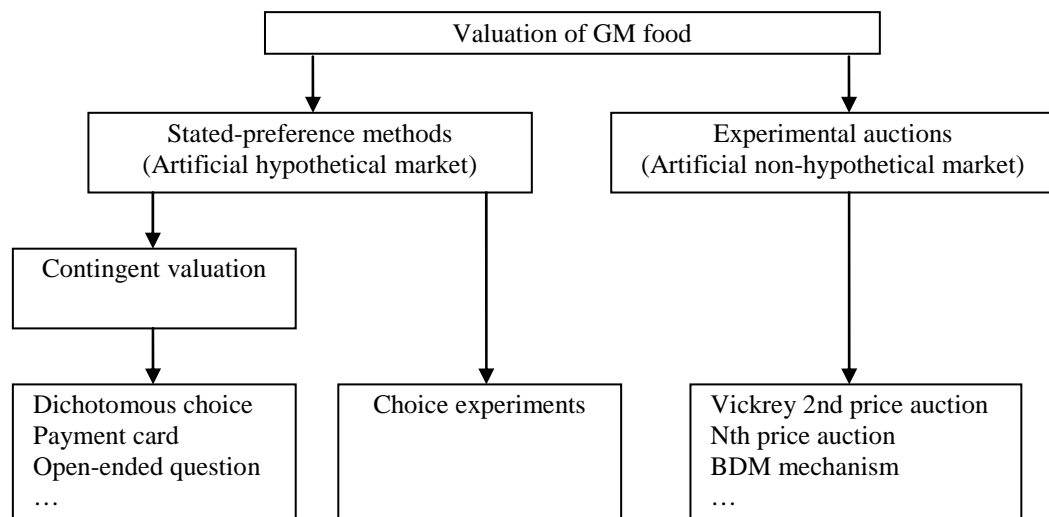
Valuation of GM food

Stated-preference methods
(Artificial hypothetical market)

Experimental auctions
(Artificial non-hypothetical market)

Contingent valuation

Dichotomous choice
Payment card
Open-ended question
…

Choice experiments

Vickrey 2nd price auction
Nth price auction
BDM mechanism
…